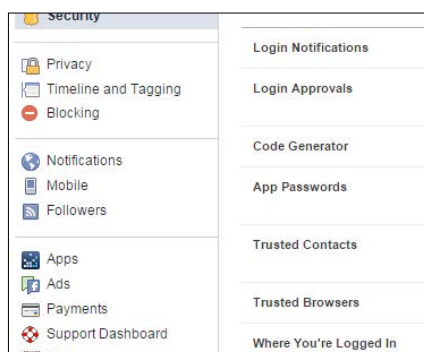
Security

Privacy
Timeline and Tagging
Blocking

Notifications
Mobile
Followers

Apps
Ads
Payments
Support Dashboard

Login Notifications
Login Approvals
Code Generator
App Passwords
Trusted Contacts
Trusted Browsers
Where You're Logged In